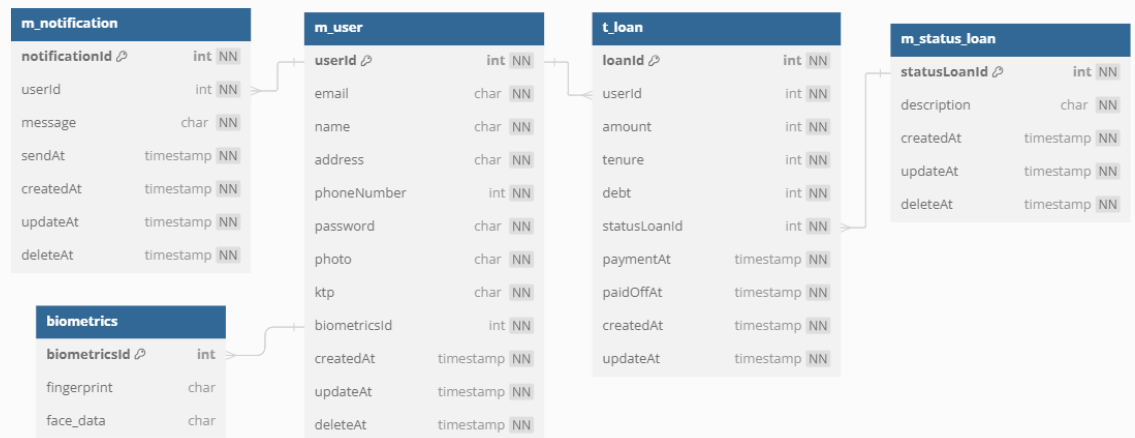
m_notification

| | | |
|---|---|---|
| notificationId | int | NN |
| userId | int | NN |
| message | char | NN |
| sendAt | timestamp | NN |
| createdAt | timestamp | NN |
| updateAt | timestamp | NN |
| deleteAt | timestamp | NN |

m_user

| | | |
|---|---|---|
| userId | int | NN |
| email | char | NN |
| name | char | NN |
| address | char | NN |
| phoneNumber | int | NN |
| password | char | NN |
| photo | char | NN |
| ktp | char | NN |
| biometricsId | int | NN |
| createdAt | timestamp | NN |
| updateAt | timestamp | NN |
| deleteAt | timestamp | NN |

t_loan

| | | |
|---|---|---|
| loanId | int | NN |
| userId | int | NN |
| amount | int | NN |
| tenure | int | NN |
| debt | int | NN |
| statusLoanId | int | NN |
| paymentAt | timestamp | NN |
| paidOffAt | timestamp | NN |
| createdAt | timestamp | NN |
| updateAt | timestamp | NN |

m_status_loan

| | | |
|---|---|---|
| statusLoanId | int | NN |
| description | char | NN |
| createdAt | timestamp | NN |
| updateAt | timestamp | NN |
| deleteAt | timestamp | NN |

biometrics

| | |
|---|---|
| biometricsId | int |
| fingerprint | char |
| face_data | char |